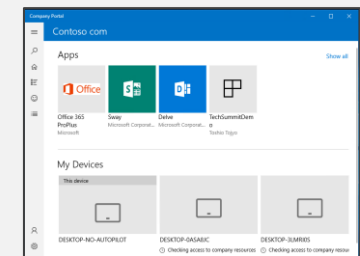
Company Portal

Contoso com

Apps

Show all

Office

Office 365 ProPlus
Microsoft

Sway
Microsoft Corporat...

Delve
Microsoft Corporat...

TechSummitDemo
Stefan Tegus

My Devices

This device

DESKTOP-NO-AUTOPILOT

DESKTOP-0ASA8JC
Checking access to company resources

DESKTOP-3UMR0S
Checking access to company resources